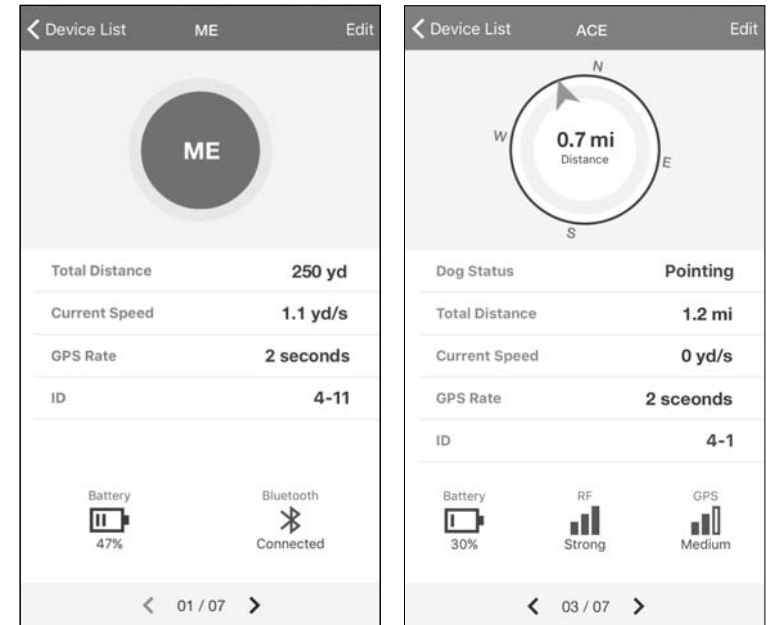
Device List ME Edit

ME

| Total Distance | 250 yd |
|---|---|
| Current Speed | 1.1 yd/s |
| GPS Rate | 2 seconds |
| ID | 4-11 |

Battery
47%

Bluetooth
Connected

01 / 07

Device List ACE Edit

N
W
E
S
0.7 mi
Distance

| Dog Status | Pointing |
|---|---|
| Total Distance | 1.2 mi |
| Current Speed | 0 yd/s |
| GPS Rate | 2 sceonds |
| ID | 4-1 |

Battery
30%

RF
Strong

GPS
Medium

03 / 07